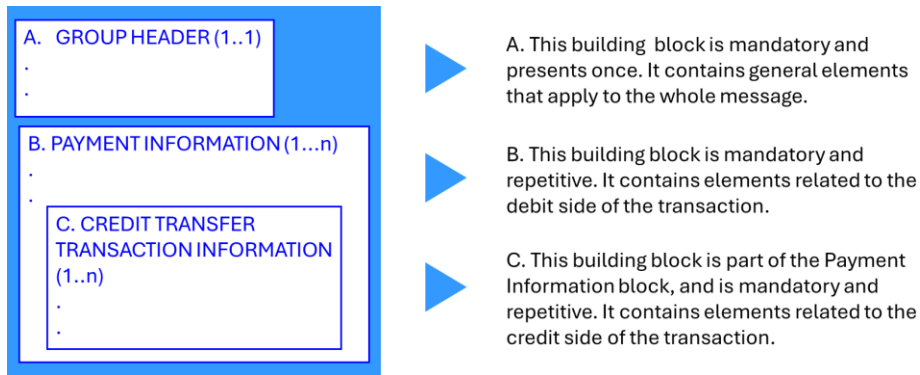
A. GROUP HEADER (1..1)
.
.

B. PAYMENT INFORMATION (1...n)
.
.

C. CREDIT TRANSFER TRANSACTION INFORMATION (1..n)
.
.

A. This building block is mandatory and presents once. It contains general elements that apply to the whole message.

B. This building block is mandatory and repetitive. It contains elements related to the debit side of the transaction.

C. This building block is part of the Payment Information block, and is mandatory and repetitive. It contains elements related to the credit side of the transaction.